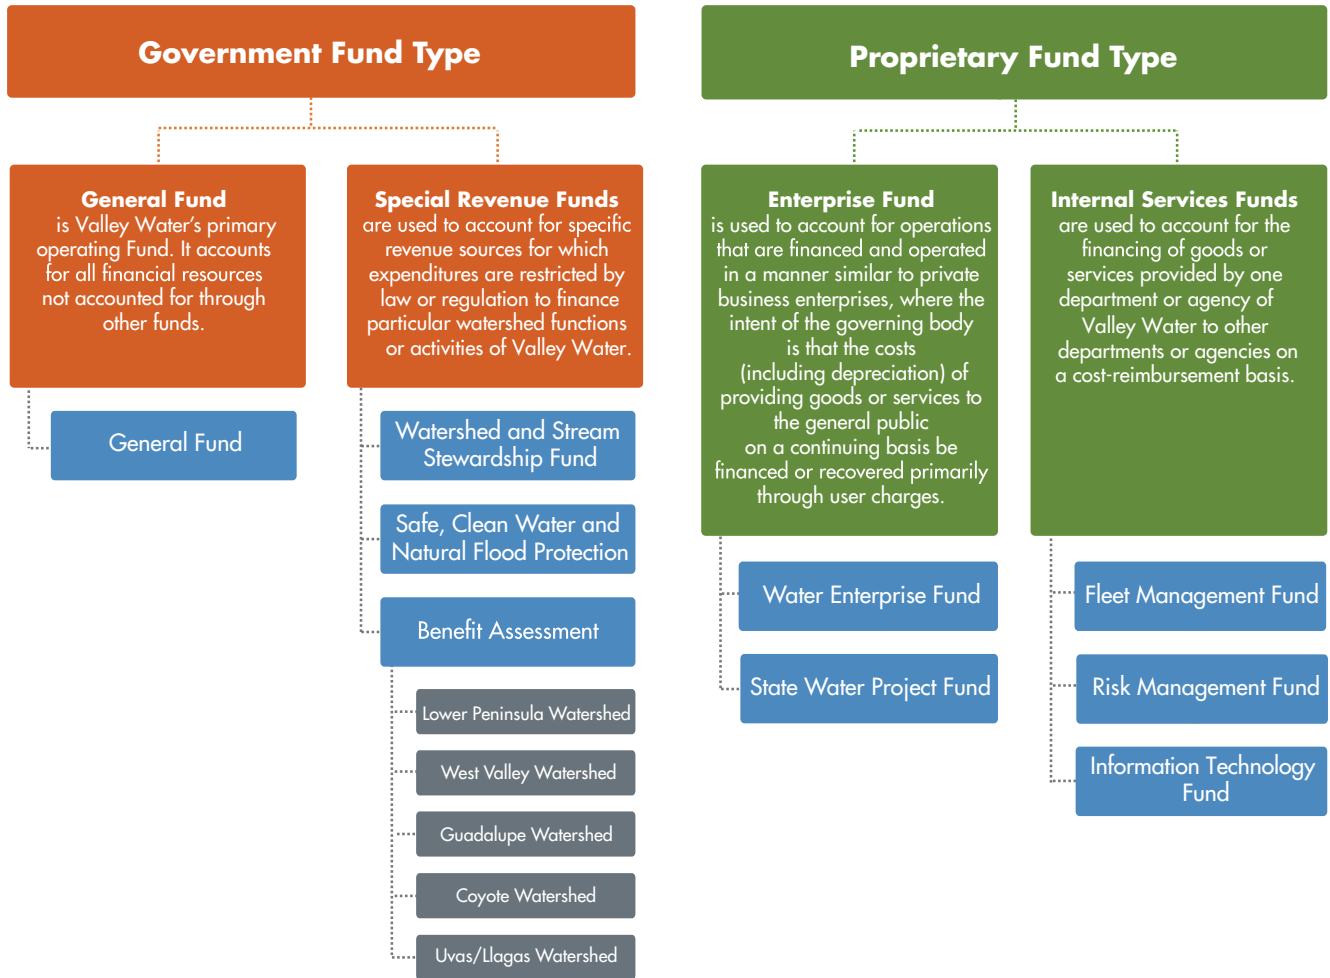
Government Fund Type

General Fund
is Valley Water's primary operating Fund. It accounts for all financial resources not accounted for through other funds.

General Fund

Special Revenue Funds
are used to account for specific revenue sources for which expenditures are restricted by law or regulation to finance particular watershed functions or activities of Valley Water.

Watershed and Stream Stewardship Fund

Safe, Clean Water and Natural Flood Protection

Benefit Assessment

Lower Peninsula Watershed

West Valley Watershed

Guadalupe Watershed

Coyote Watershed

Uvas/Llagas Watershed

Proprietary Fund Type

Enterprise Fund
is used to account for operations that are financed and operated in a manner similar to private business enterprises, where the intent of the governing body is that the costs (including depreciation) of providing goods or services to the general public on a continuing basis be financed or recovered primarily through user charges.

Water Enterprise Fund

State Water Project Fund

Internal Services Funds
are used to account for the financing of goods or services provided by one department or agency of Valley Water to other departments or agencies on a cost-reimbursement basis.

Fleet Management Fund

Risk Management Fund

Information Technology Fund